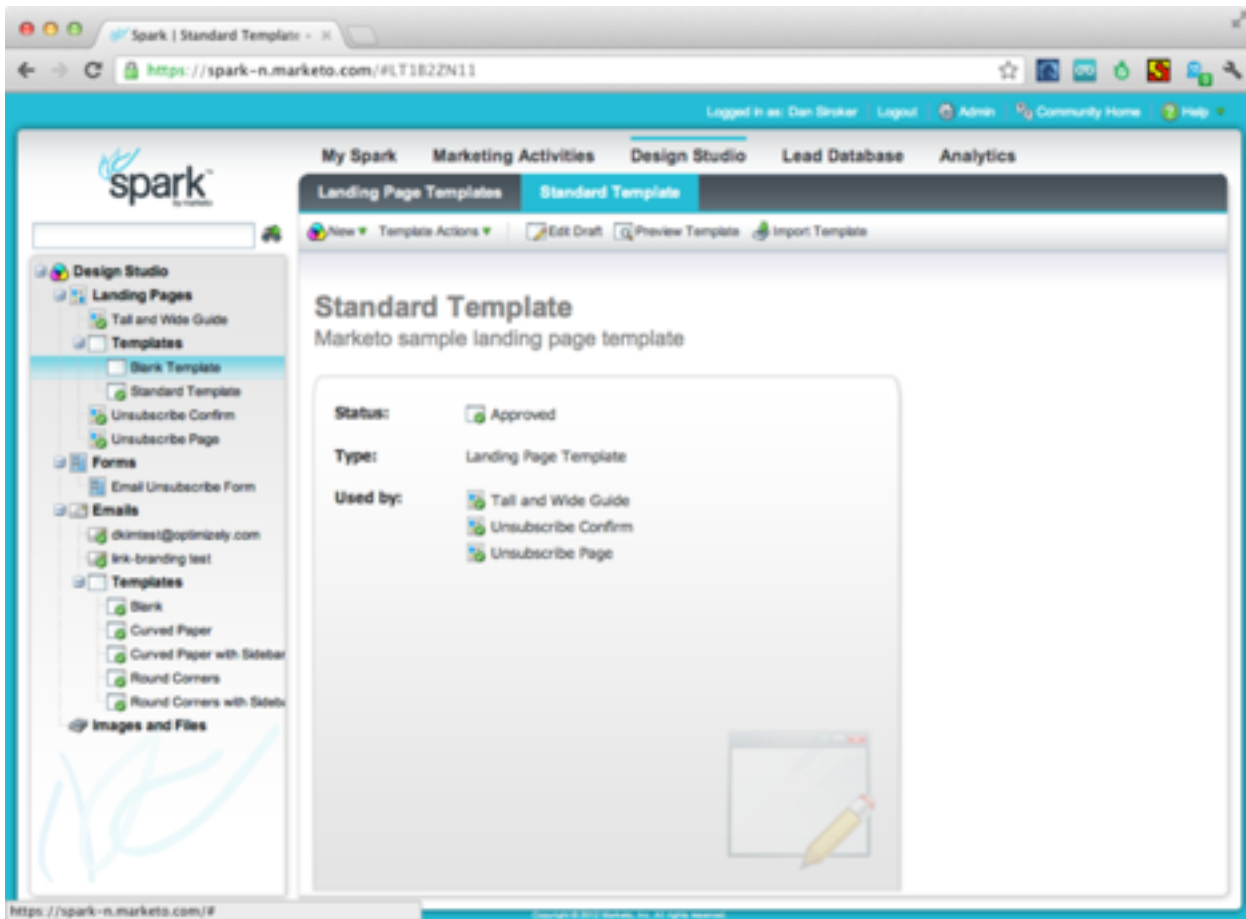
Spark | Standard Template

https://spark-n.marketo.com/#LT182ZN11

Logged in as: Dan Siroker | Logout | Admin | Community Home | Help

spark
by marketo

My Spark | Marketing Activities | Design Studio | Lead Database | Analytics

Landing Page Templates | Standard Template

New ▾ | Template Actions ▾ | Edit Draft | Preview Template | Import Template

Design Studio
Landing Pages
Tall and Wide Guide
Templates
Blank Template
Standard Template
Unsubscribe Confirm
Unsubscribe Page
Forms
Email Unsubscribe Form
Emails
dkimtest@optimizely.com
link-branding test
Templates
Blank
Curved Paper
Curved Paper with Sidebar
Round Corners
Round Corners with Sideba
Images and Files

Standard Template
Marketo sample landing page template

Status: Approved
Type: Landing Page Template
Used by: Tall and Wide Guide
Unsubscribe Confirm
Unsubscribe Page

https://spark-n.marketo.com/#

Copyright © 2012 Marketo, Inc. All rights reserved.